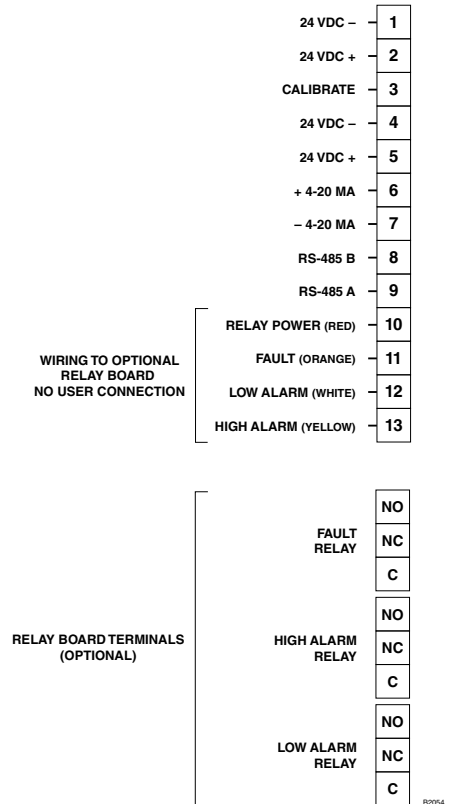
24 VDC – 1
24 VDC + 2
CALIBRATE 3
24 VDC – 4
24 VDC + 5
+ 4-20 MA 6
– 4-20 MA 7
RS-485 B 8
RS-485 A 9

WIRING TO OPTIONAL RELAY BOARD NO USER CONNECTION

RELAY POWER (RED) 10
FAULT (ORANGE) 11
LOW ALARM (WHITE) 12
HIGH ALARM (YELLOW) 13

RELAY BOARD TERMINALS (OPTIONAL)

FAULT RELAY
NO
NC
C

HIGH ALARM RELAY
NO
NC
C

LOW ALARM RELAY
NO
NC
C

B2054